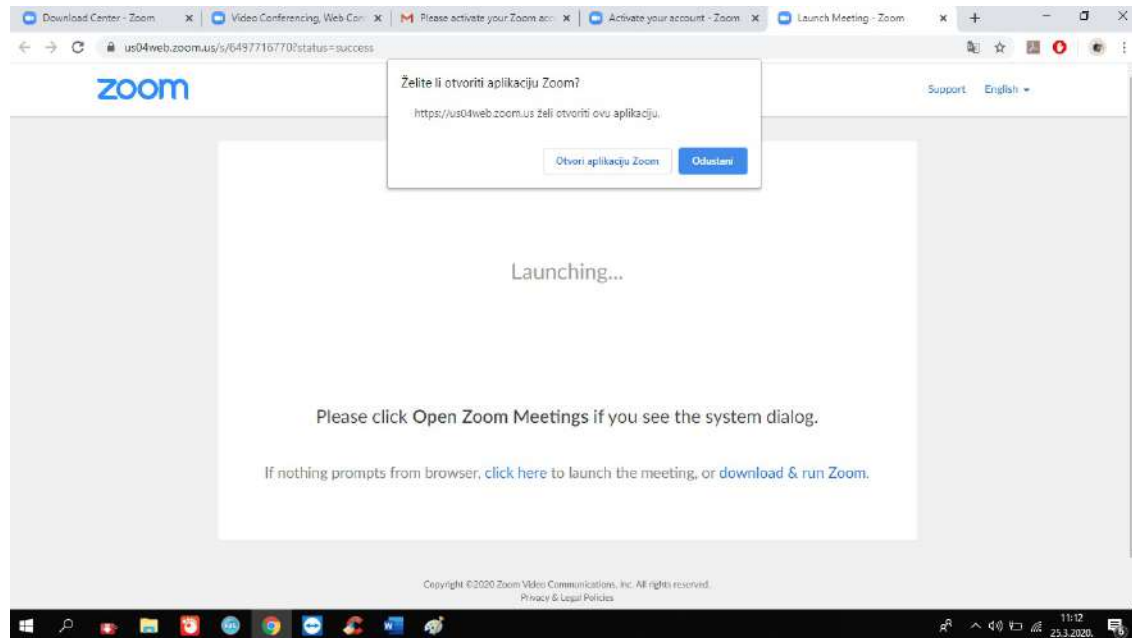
Download Center - Zoom ×
Video Conferencing, Web Con ×
Please activate your Zoom acc ×
Activate your account - Zoom ×
Launch Meeting - Zoom ×
+

us04web.zoom.us/s/6497716770?status=success

zoom

Želite li otvoriti aplikaciju Zoom?

https://us04web.zoom.us želi otvoriti ovu aplikaciju.

Otvori aplikaciju Zoom
Odustani

Support English

Launching...

Please click Open Zoom Meetings if you see the system dialog.

If nothing prompts from browser, click here to launch the meeting, or download & run Zoom.

Copyright ©2020 Zoom Video Communications, Inc. All rights reserved.
Privacy & Legal Policies

11:12
25.3.2020.